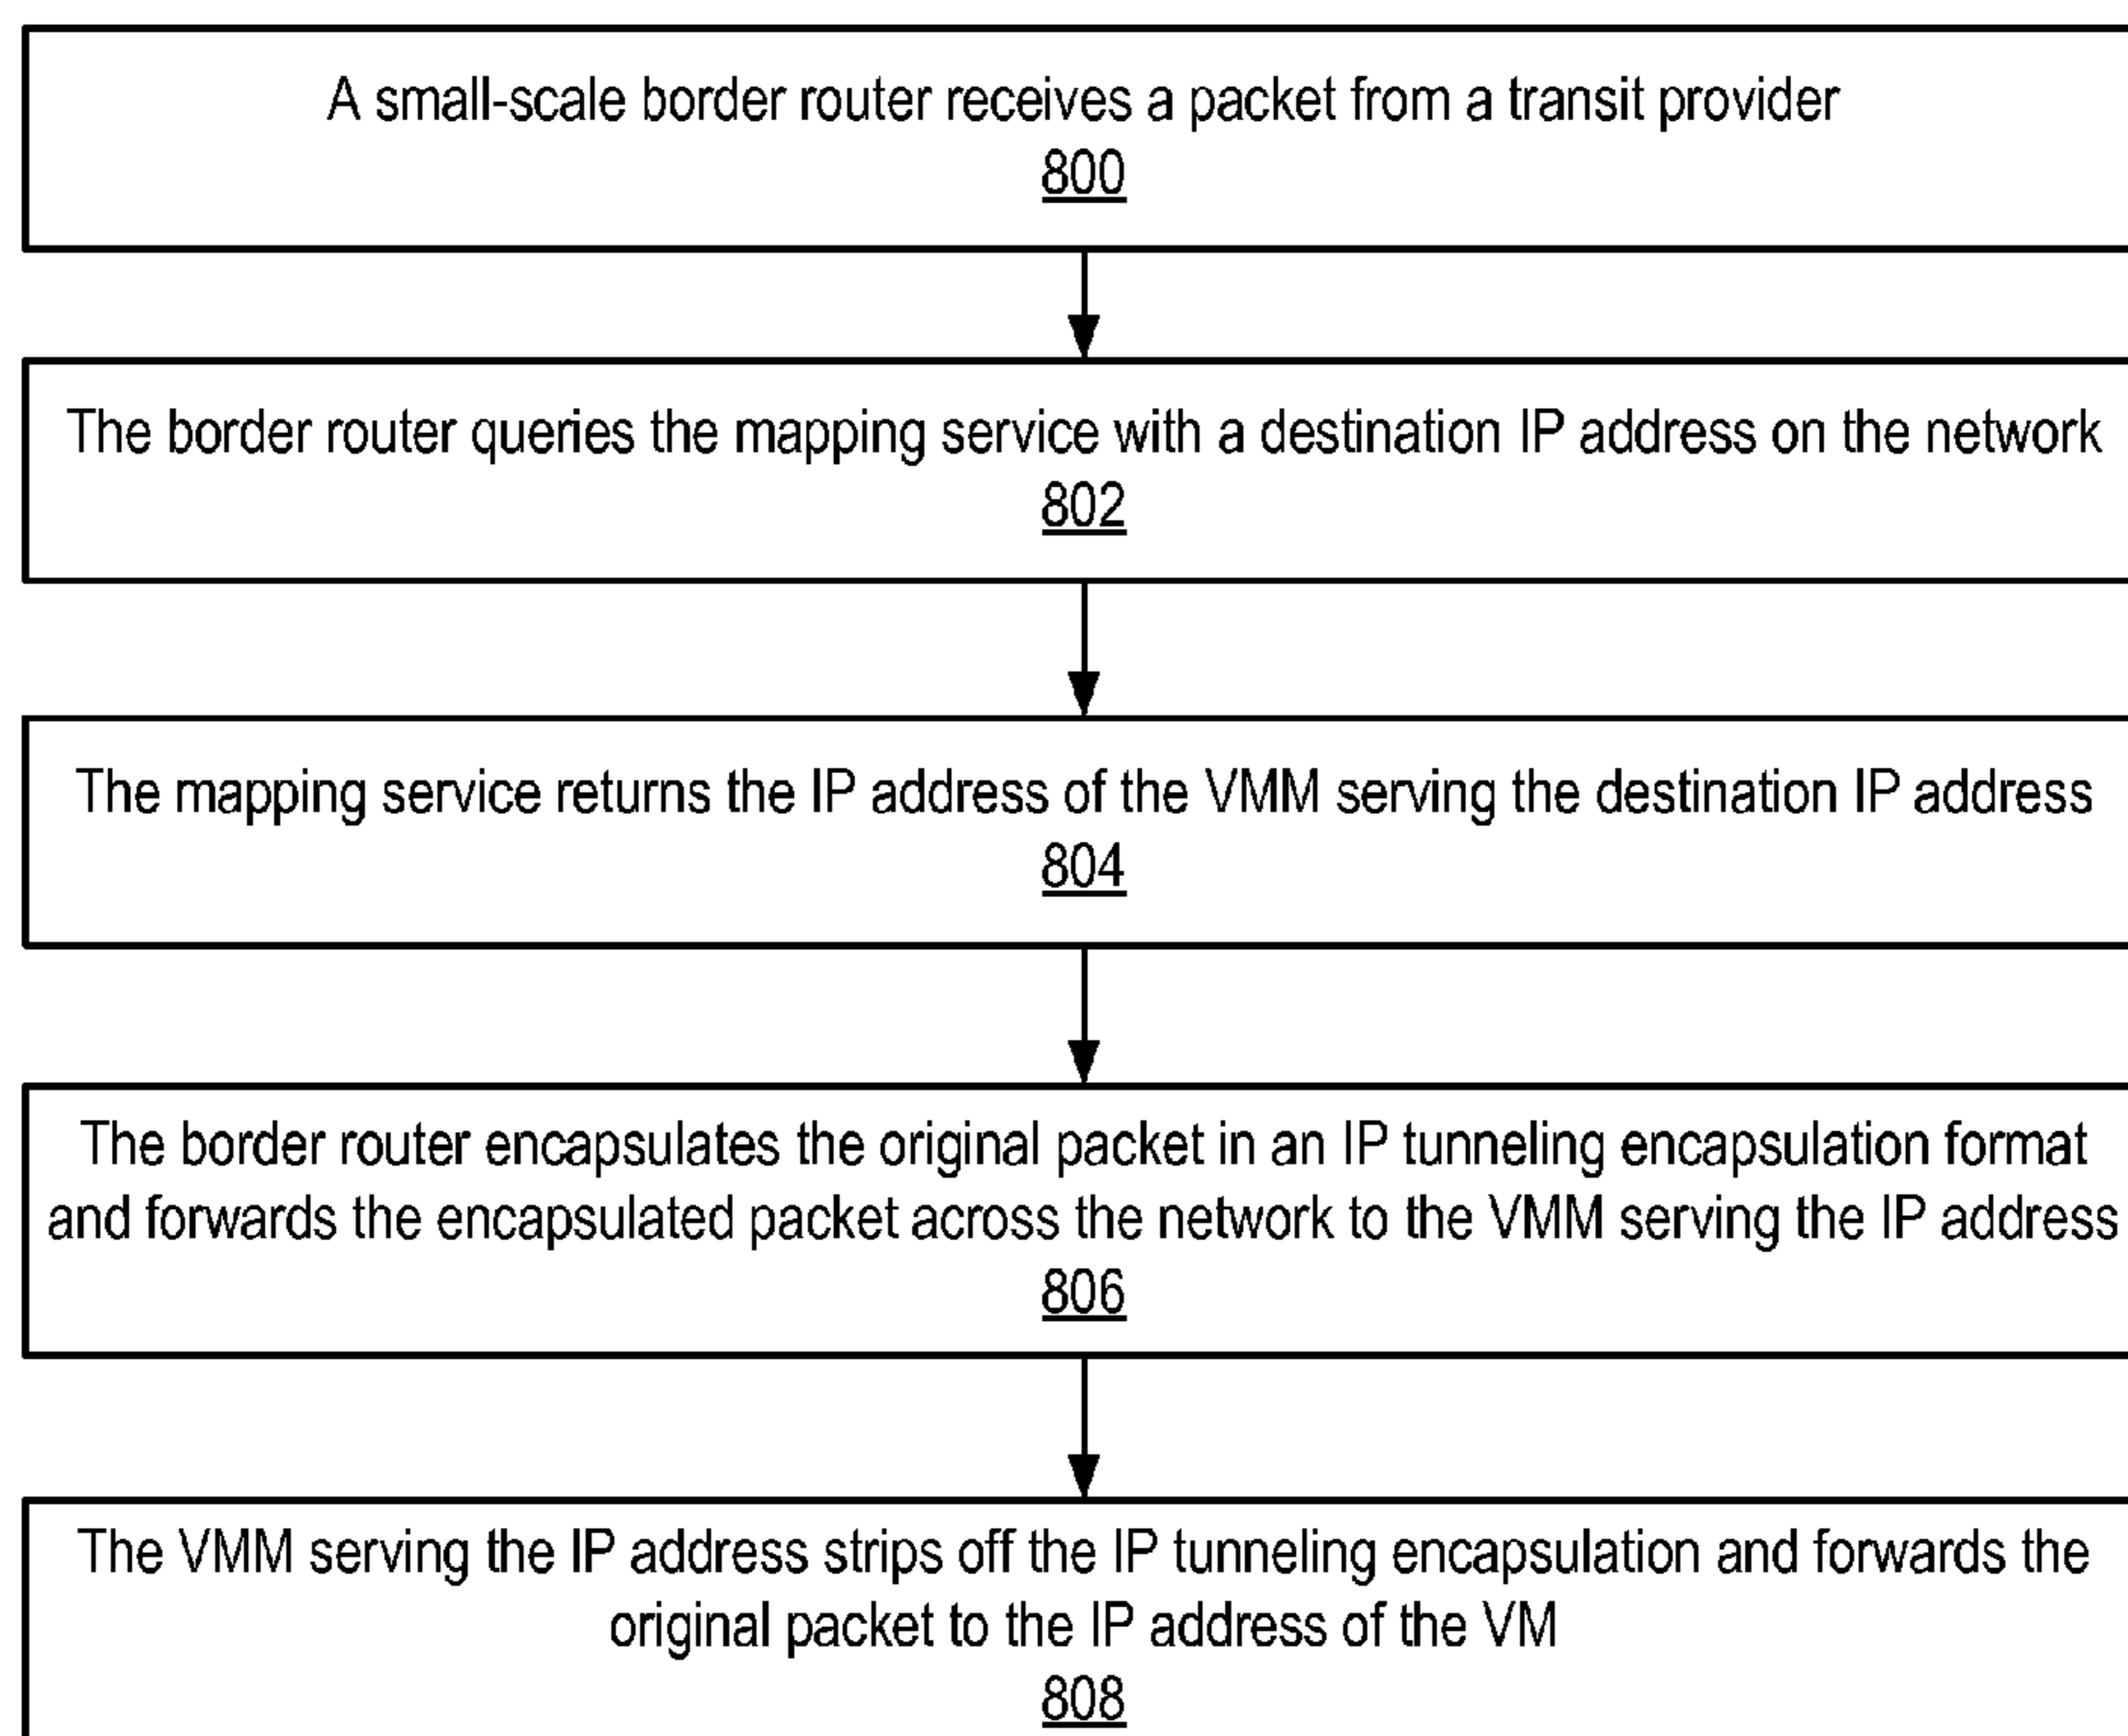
A small-scale border router receives a packet from a transit provider
800

The border router queries the mapping service with a destination IP address on the network
802

The mapping service returns the IP address of the VMM serving the destination IP address
804

The border router encapsulates the original packet in an IP tunneling encapsulation format and forwards the encapsulated packet across the network to the VMM serving the IP address
806

The VMM serving the IP address strips off the IP tunneling encapsulation and forwards the original packet to the IP address of the VM
808